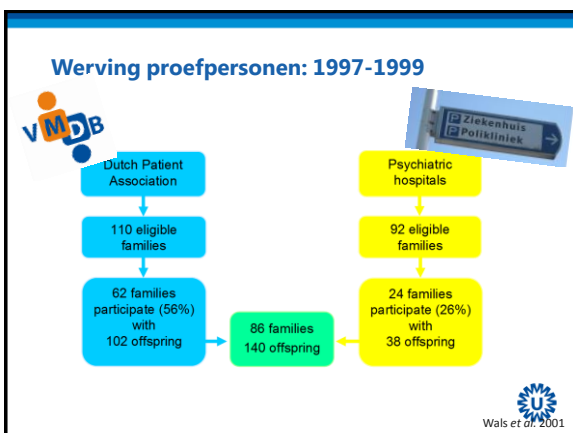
Werving proefpersonen: 1997-1999

VMDB

P Ziekenhuis
P Polikliniek

Dutch Patient Association

110 eligible families

62 families participate (56%) with 102 offspring

Psychiatric hospitals

92 eligible families

24 families participate (26%) with 38 offspring

86 families 140 offspring

Wals *et al.* 2001